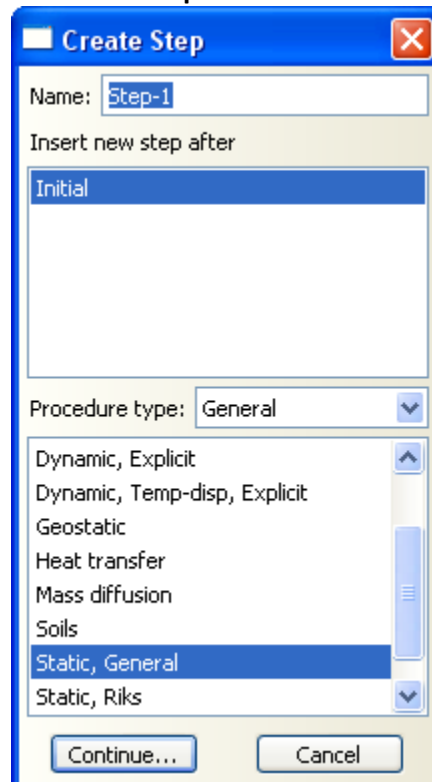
Create Step

Name: Step-1

Insert new step after

Initial

Procedure type: General

Dynamic, Explicit
Dynamic, Temp-disp, Explicit
Geostatic
Heat transfer
Mass diffusion
Soils
Static, General
Static, Riks

Continue...
Cancel